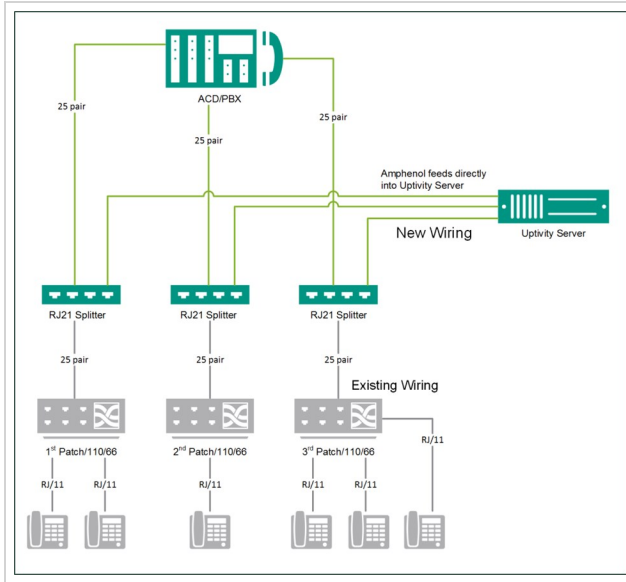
ACD/PBX

25 pair

25 pair

25 pair

Amphenol feeds directly into Uptivity Server

Uptivity Server

New Wiring

RJ21 Splitter

RJ21 Splitter

RJ21 Splitter

25 pair

25 pair

25 pair

Existing Wiring

1$^{st}$ Patch/110/66

2$^{nd}$ Patch/110/66

3$^{rd}$ Patch/110/66

RJ/11

RJ/11

RJ/11

RJ/11

RJ/11

RJ/11